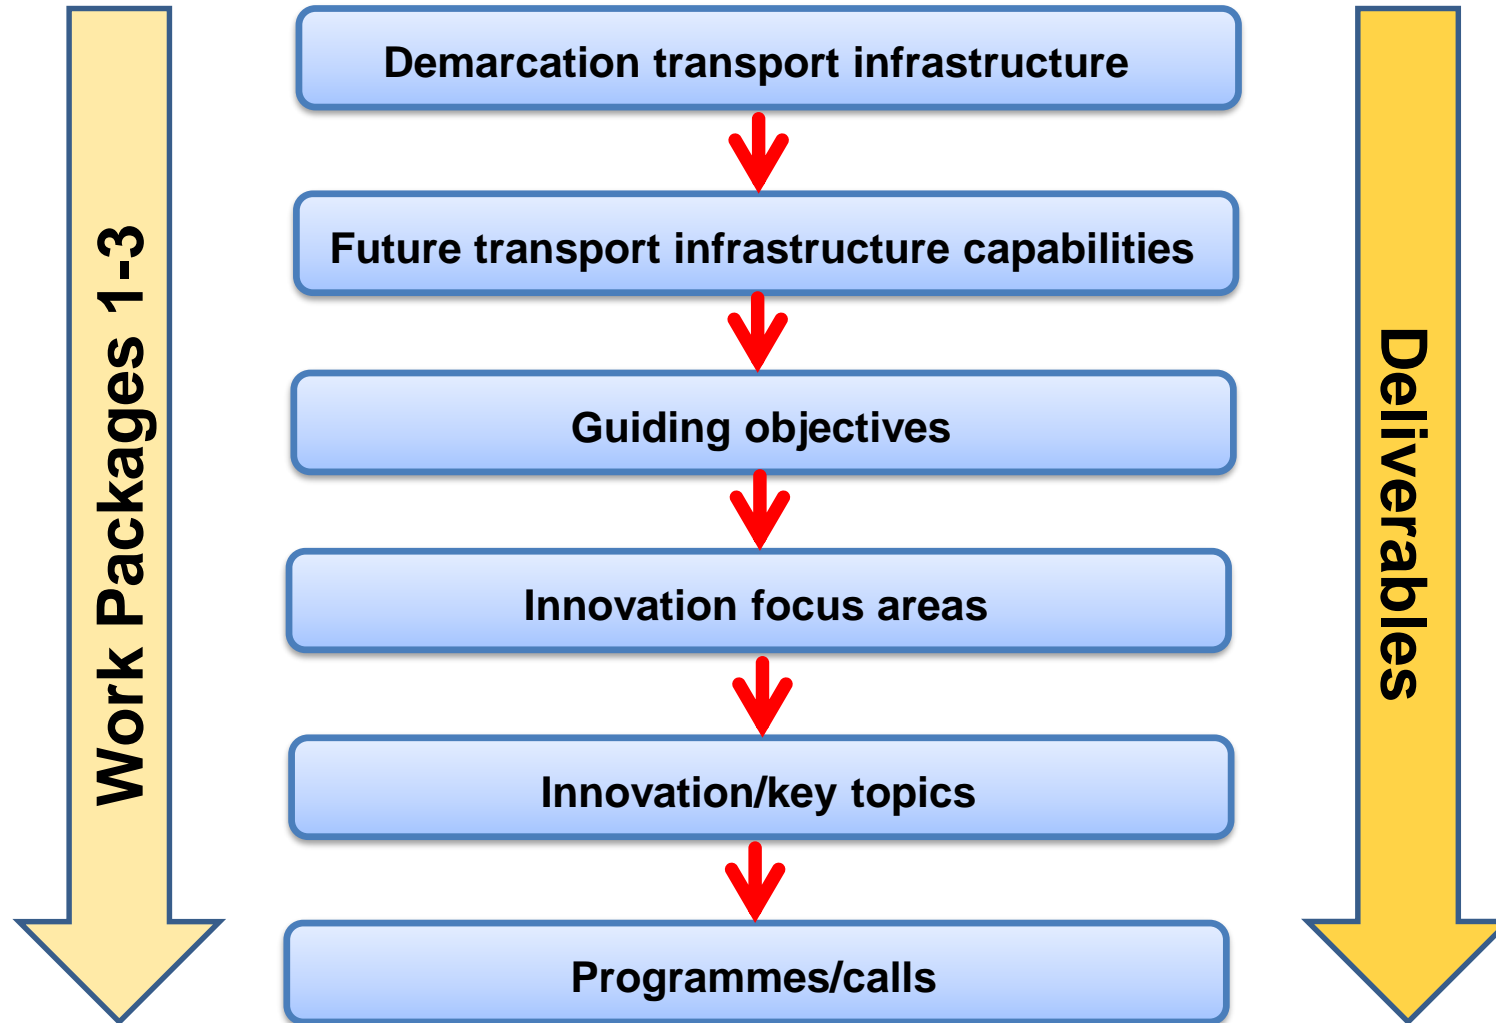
Work Packages 1-3

Demarcation transport infrastructure

Future transport infrastructure capabilities

Guiding objectives

Innovation focus areas

Innovation/key topics

Programmes/calls

Deliverables